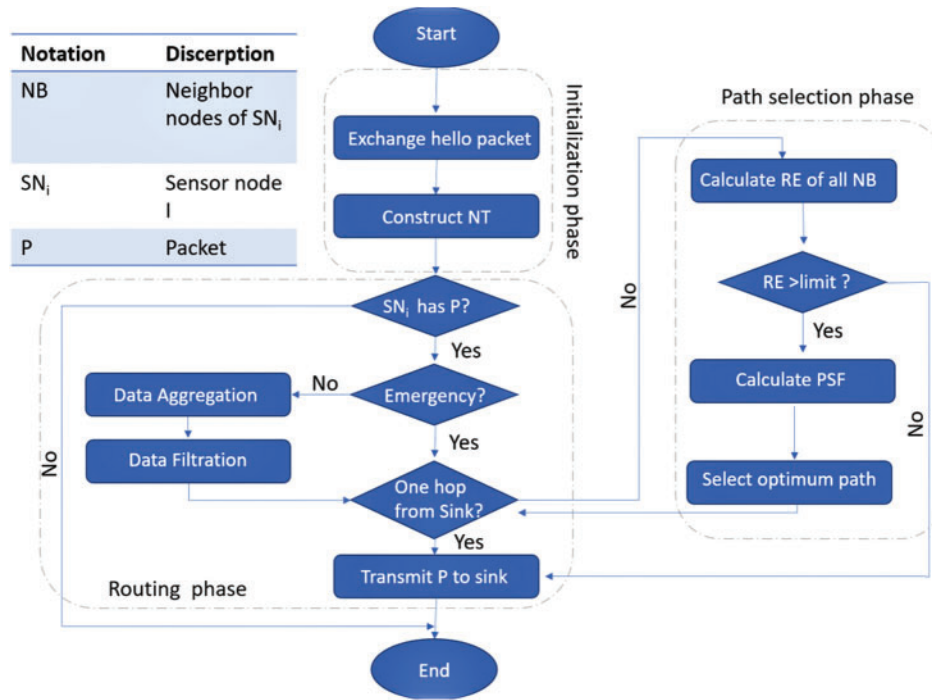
| Notation | Discerption |
|---|---|
| NB | Neighbor nodes of $SN_i$ |
| $SN_i$ | Sensor node I |
| P | Packet |

Start

Initialization phase

Exchange hello packet

Construct NT

Path selection phase

Calculate RE of all NB

RE >limit ?

Yes

Calculate PSF

Select optimum path

No

No

$SN_i$ has P?

Yes

Emergency?

No

Data Aggregation

Data Filtration

Yes

One hop from Sink?

Yes

No

Transmit P to sink

Routing phase

End